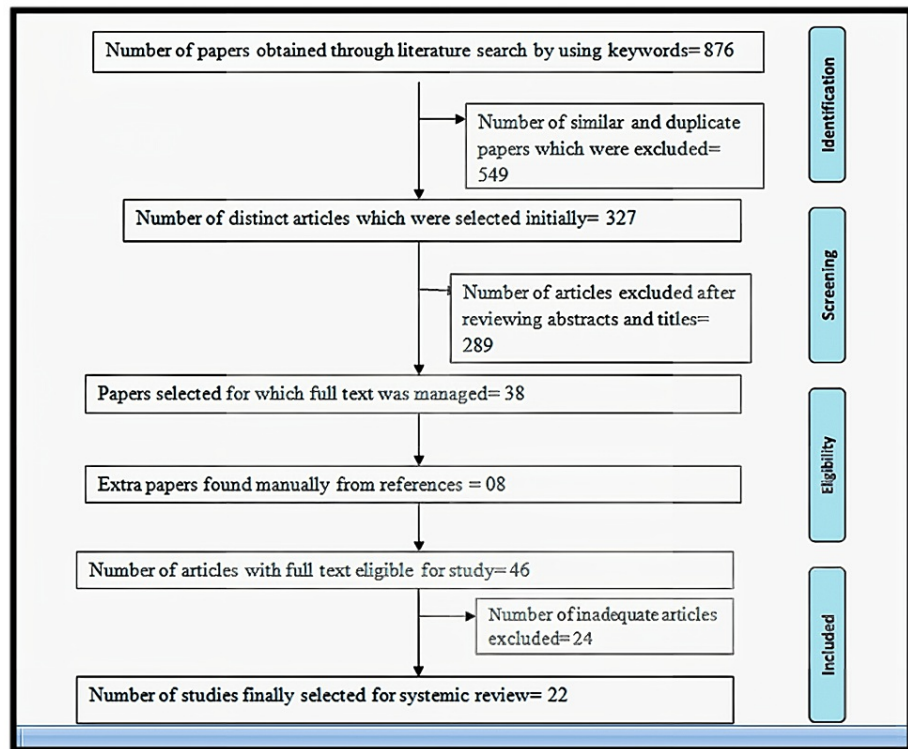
Number of papers obtained through literature search by using keywords= 876

Identification

Number of similar and duplicate papers which were excluded= 549

Number of distinct articles which were selected initially= 327

Screening

Number of articles excluded after reviewing abstracts and titles= 289

Papers selected for which full text was managed= 38

Eligibility

Extra papers found manually from references = 08

Number of articles with full text eligible for study= 46

Number of inadequate articles excluded= 24

Included

Number of studies finally selected for systemic review= 22